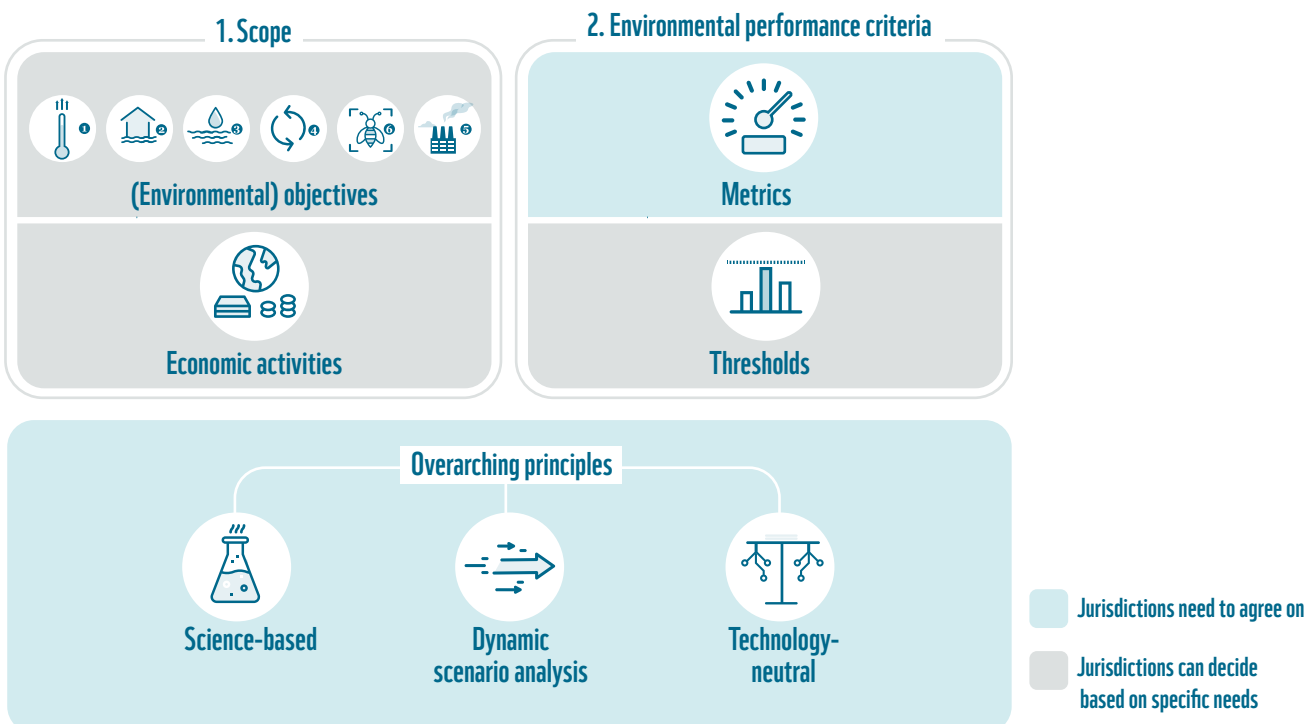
1. Scope

1 2 3 4 6 5

(Environmental) objectives

Economic activities

2. Environmental performance criteria

Metrics

Thresholds

Overarching principles

Science-based

Dynamic scenario analysis

Technology-neutral

Jurisdictions need to agree on

Jurisdictions can decide based on specific needs